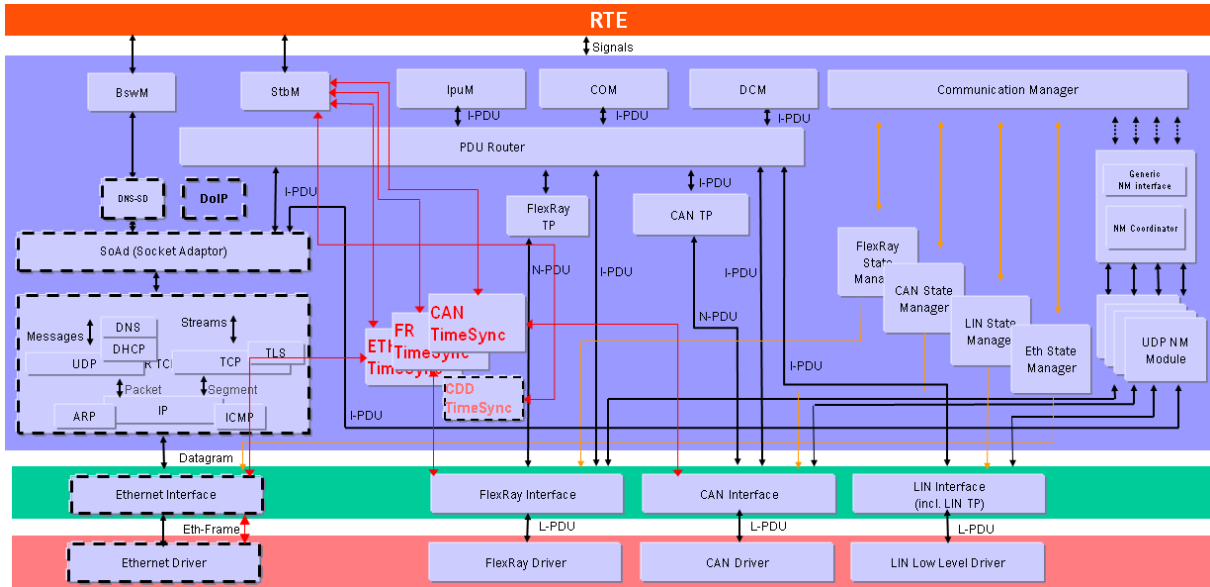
RTE

Signals

BswM

StbM

IpuM

COM

DCM

Communication Manager

I-PDU

I-PDU

I-PDU

PDU Router

I-PDU

DNS-SD

DoIP

FlexRay TP

CAN TP

I-PDU

Generic NM interface

NM Coordinator

SoAd (Socket Adaptor)

N-PDU

I-PDU

I-PDU

FlexRay State Mana

CAN State Manager

LIN State Manag

Eth State Manager

UDP NM Module

Messages

DNS

DHCP

Streams

UDP

R TC

TCP

TLS

Packet

Segment

ARP

IP

ICMP

ETH TimeSync

FR TimeSync

CAN TimeSync

CDD TimeSync

N-PDU

I-PDU

I-PDU

Datagram

Ethernet Interface

FlexRay Interface

CAN Interface

LIN Interface (incl. LIN TP)

Eth-Frame

L-PDU

L-PDU

L-PDU

Ethernet Driver

FlexRay Driver

CAN Driver

LIN Low Level Driver